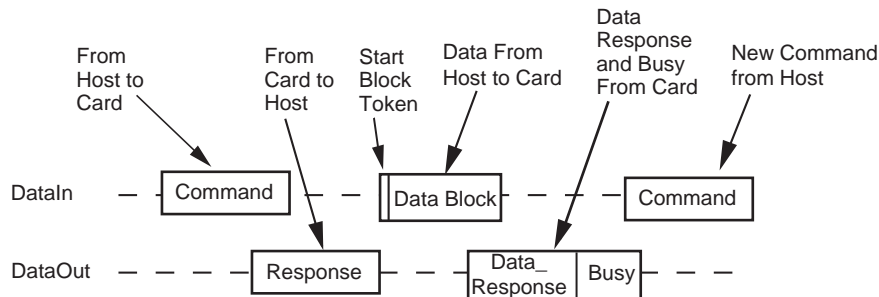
From Host to Card

From Card to Host

Start Block Token

Data From Host to Card

Data Response and Busy From Card

New Command from Host

DataIn

Command

Data Block

Command

DataOut

Response

Data_ Response

Busy